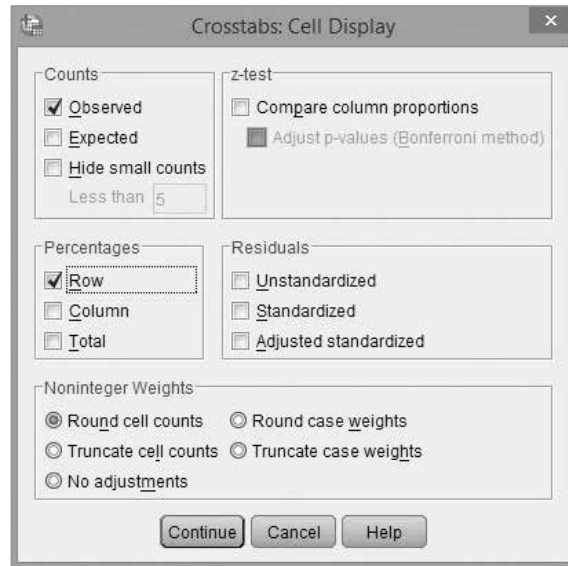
Crosstabs: Cell Display

Counts
Observed
Expected
Hide small counts
Less than 5

z-test
Compare column proportions
Adjust p-values (Bonferroni method)

Percentages
Row
Column
Total

Residuals
Unstandardized
Standardized
Adjusted standardized

Noninteger Weights
Round cell counts
Round case weights
Truncate cell counts
Truncate case weights
No adjustments

Continue
Cancel
Help